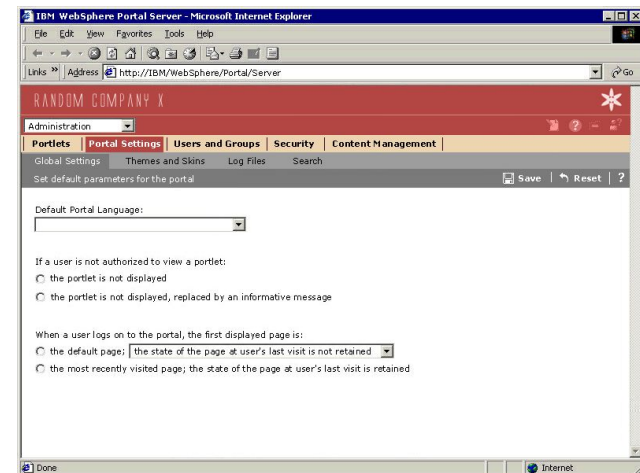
IBM WebSphere Portal Server - Microsoft Internet Explorer

File Edit View Favorites Tools Help

Links » Address http://IBM/WebSphere/Portal/Server Go

RANDOM COMPANY X

Administration

Portlets | Portal Settings | Users and Groups | Security | Content Management

Global Settings Themes and Skins Log Files Search

Set default parameters for the portal Save | Reset | ?

Default Portal Language:

If a user is not authorized to view a portlet:
the portlet is not displayed
the portlet is not displayed, replaced by an informative message

When a user logs on to the portal, the first displayed page is:
the default page; the state of the page at user's last visit is not retained
the most recently visited page; the state of the page at user's last visit is retained

Done Internet